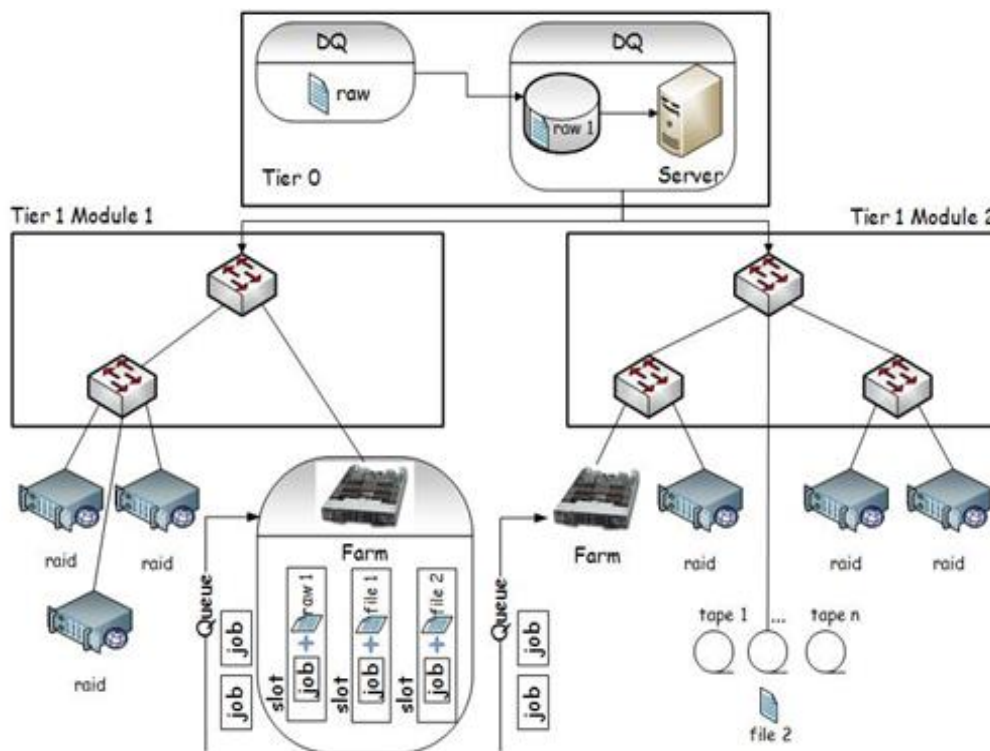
DQ

raw

DQ

raw 1

Server

Tier 0

Tier 1 Module 1

Tier 1 Module 2

raid

raid

raid

Queue

job

job

Farm

raw 1

job

slot

file 1

job

slot

file 2

job

slot

Queue

job

job

Farm

raid

raid

raid

tape 1

...

tape n

file 2